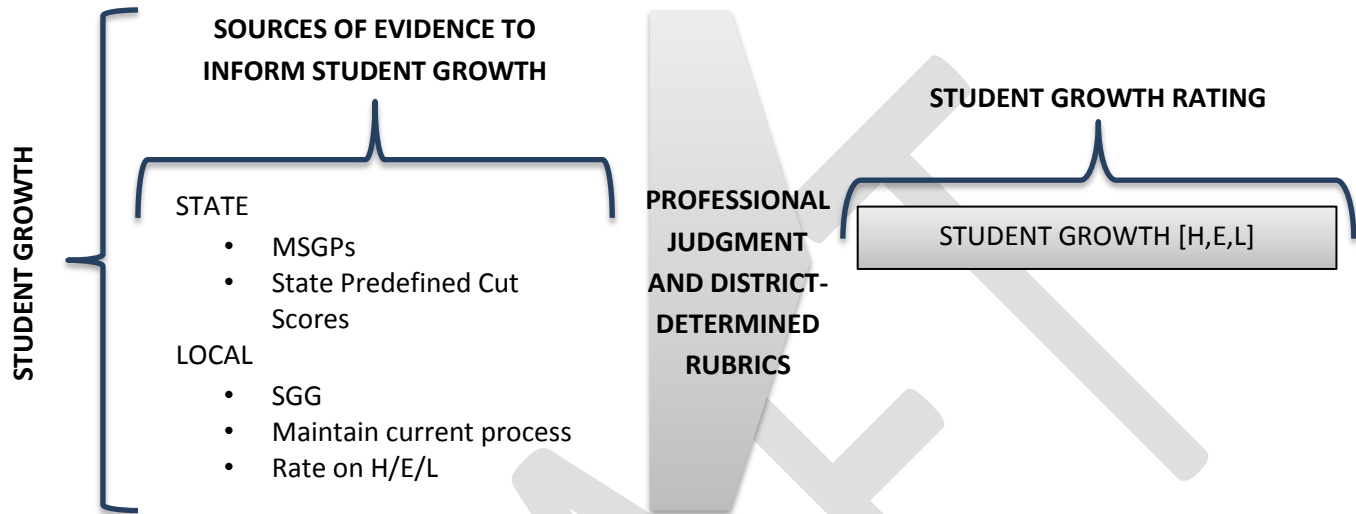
STUDENT GROWTH

SOURCES OF EVIDENCE TO INFORM STUDENT GROWTH

STATE
- MSGPs
- State Predefined Cut Scores

LOCAL
- SGG
- Maintain current process
- Rate on H/E/L

PROFESSIONAL JUDGMENT AND DISTRICT-DETERMINED RUBRICS

STUDENT GROWTH RATING

STUDENT GROWTH [H,E,L]